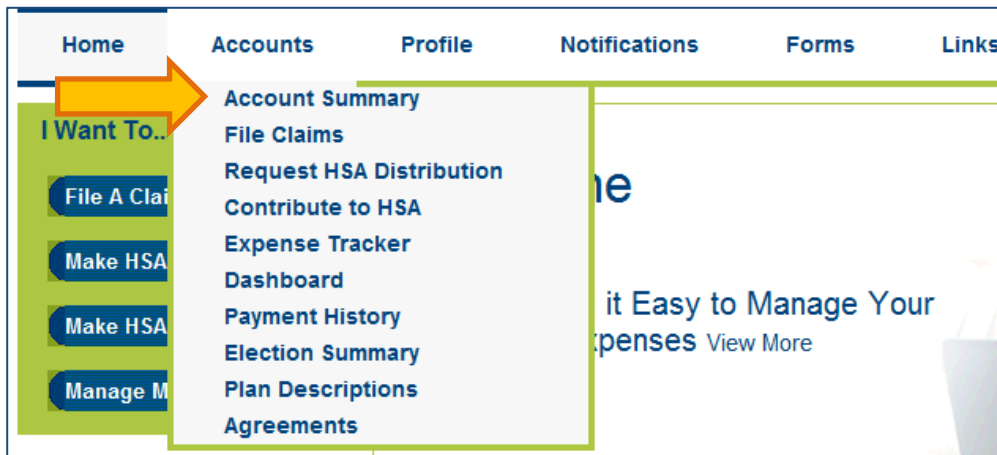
Home Accounts Profile Notifications Forms Links

Account Summary
File Claims
Request HSA Distribution
Contribute to HSA
Expense Tracker
Dashboard
Payment History
Election Summary
Plan Descriptions
Agreements

I Want To...

File A Clai

Make HSA

Make HSA

Manage M

ne

it Easy to Manage Your

xpenses View More